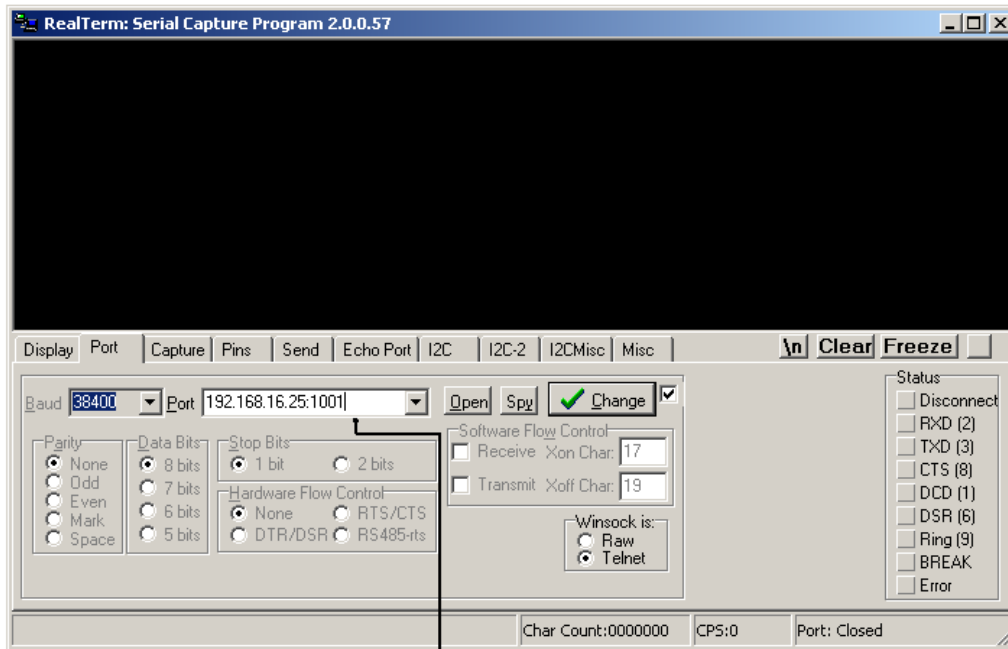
RealTerm: Serial Capture Program 2.0.0.57

Display Port Capture Pins Send Echo Port I2C I2C-2 I2CMisc Misc

\n Clear Freeze

Baud 38400 Port 192.168.16.25:1001

Open Spy Change

Parity
None
Odd
Even
Mark
Space

Data Bits
8 bits
7 bits
6 bits
5 bits

Stop Bits
1 bit
2 bits

Hardware Flow Control
None
RTS/CTS
DTR/DSR
RS485-rts

Software Flow Control
Receive Xon Char: 17
Transmit Xoff Char: 19

Winsock is:
Raw
Telnet

Status
Disconnect
RXD (2)
TXD (3)
CTS (8)
DCD (1)
DSR (6)
Ring (9)
BREAK
Error

Char Count:0000000 CPS:0 Port: Closed